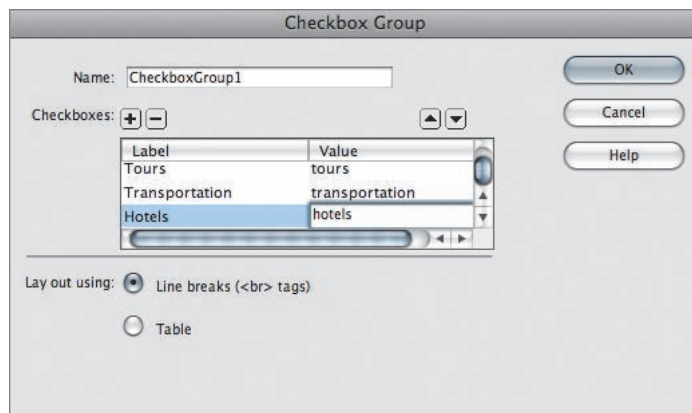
Checkbox Group

Name: CheckboxGroup1

Checkboxes: + −

| Label | Value |
|---|---|
| Tours | tours |
| Transportation | transportation |
| Hotels | hotels |

Lay out using: Line breaks (<br> tags)

Table

OK

Cancel

Help